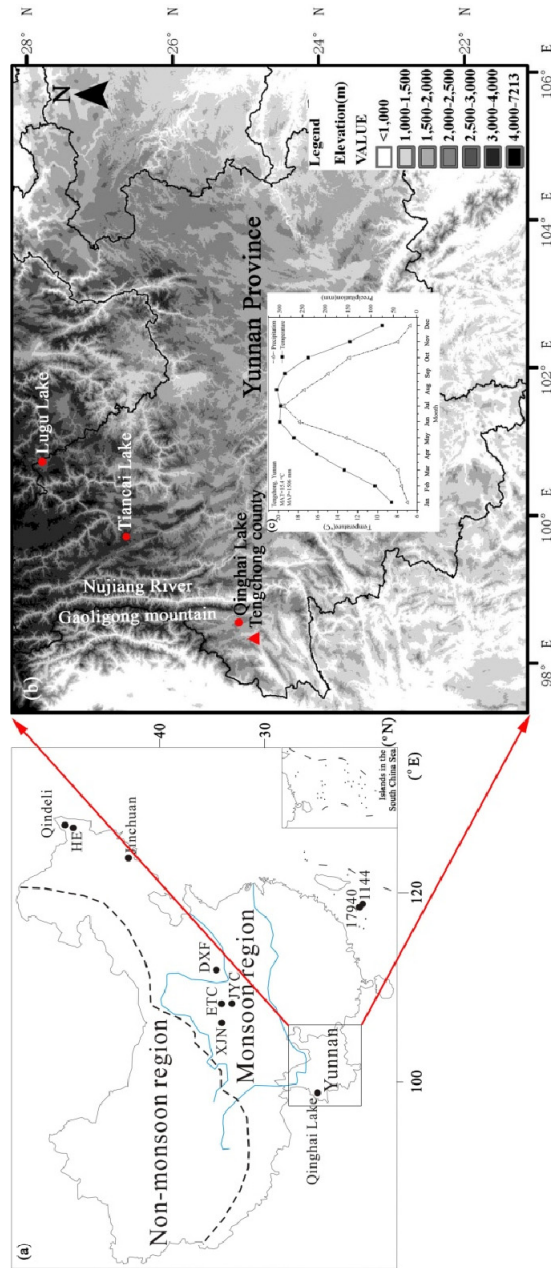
(a)

Non-monsoon region

Monsoon region

Qindeli

HE

Jinchuan

DXF

ETC

JYC

XJN

Yunnan

Qinghai Lake

17940

1144

Islands in the South China Sea

100

120

(° E)

30

40

(° N)

(b)

Lugu Lake

Tianchi Lake

Nujiang River

Gaoligong mountain

Qinghai Lake

Tengchong county

Yunnan Province

(c)

Tengchong, Yunnan
MAT=15.1 °C
MAP=1500 mm

Precipitation

Temperature

Temperature(°C)

Precipitation(mm)

Month

Jan Feb Mar Apr May Jun Jul Aug Sep Oct Nov Dec

Legend
Elevation(m)
VALUE
<1,000
1,000-1,500
1,500-2,000
2,000-2,500
2,500-3,000
3,000-4,000
4,000-7213

N

98° E

100° E

102° E

104° E

106° E

22° N

24° N

26° N

28° N